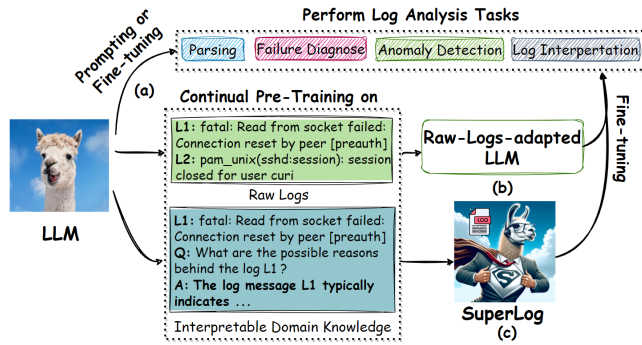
Perform Log Analysis Tasks

Parsing

Failure Diagnose

Anomaly Detection

Log Interpertation

Prompting or Fine-tuning

(a)

Continual Pre-Training on

L1: fatal: Read from socket failed: Connection reset by peer [preauth]
L2: pam_unix(sshd:session): session closed for user curi

Raw Logs

Raw-Logs-adapted LLM

(b)

Fine-tuning

LLM

L1: fatal: Read from socket failed: Connection reset by peer [preauth]
Q: What are the possible reasons behind the log L1 ?
A: The log message L1 typically indicates ...

Interpretable Domain Knowledge

LOG

SuperLog

(c)